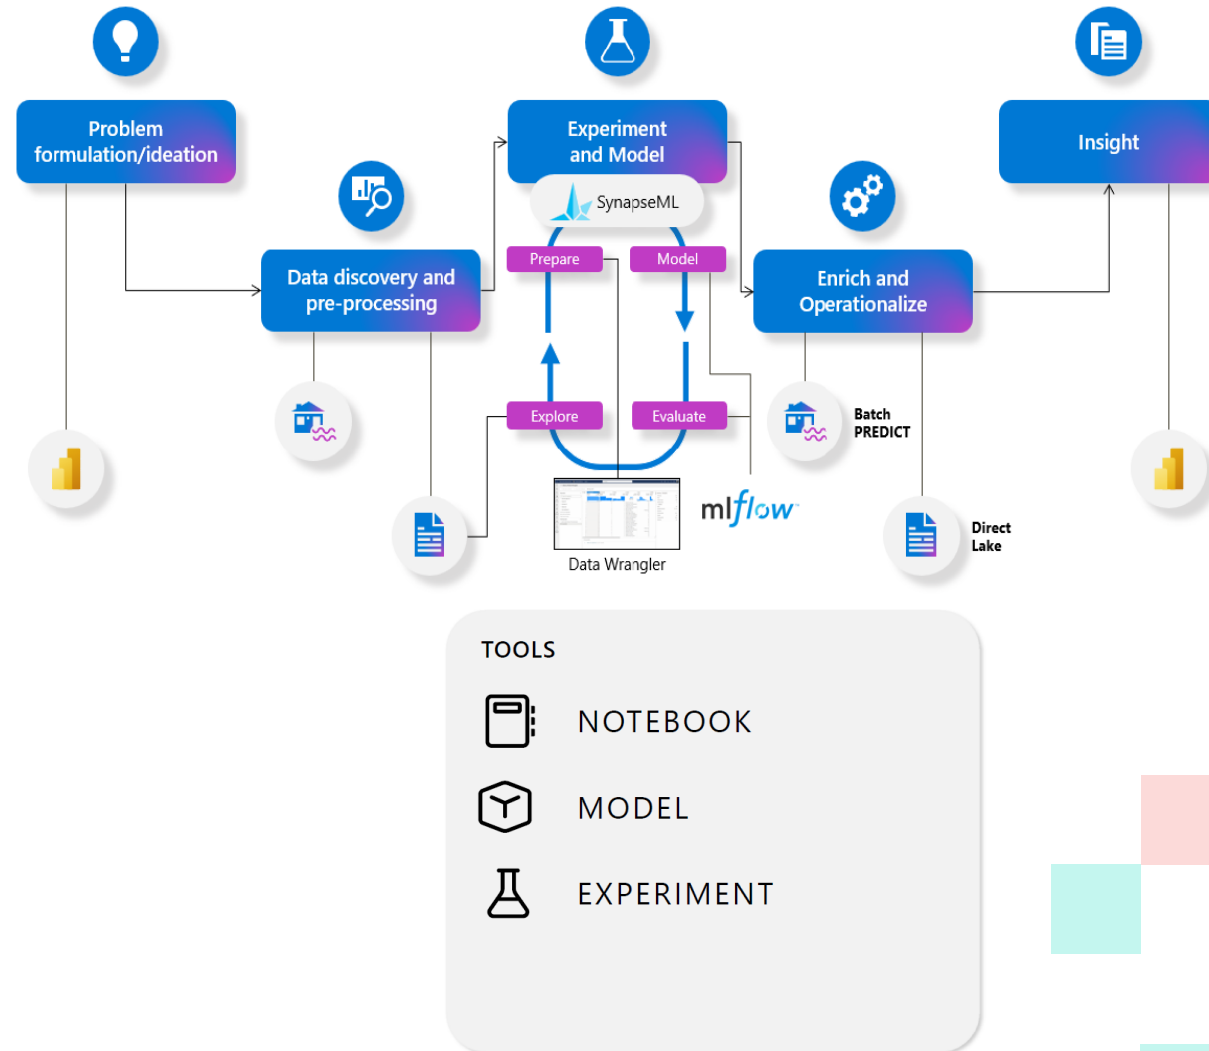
Problem formulation/ideation

Experiment and Model

Insight

SynapseML

Data discovery and pre-processing

Prepare

Model

Enrich and Operationalize

Explore

Evaluate

Batch PREDICT

mlflow

Data Wrangler

Direct Lake

TOOLS

NOTEBOOK

MODEL

EXPERIMENT